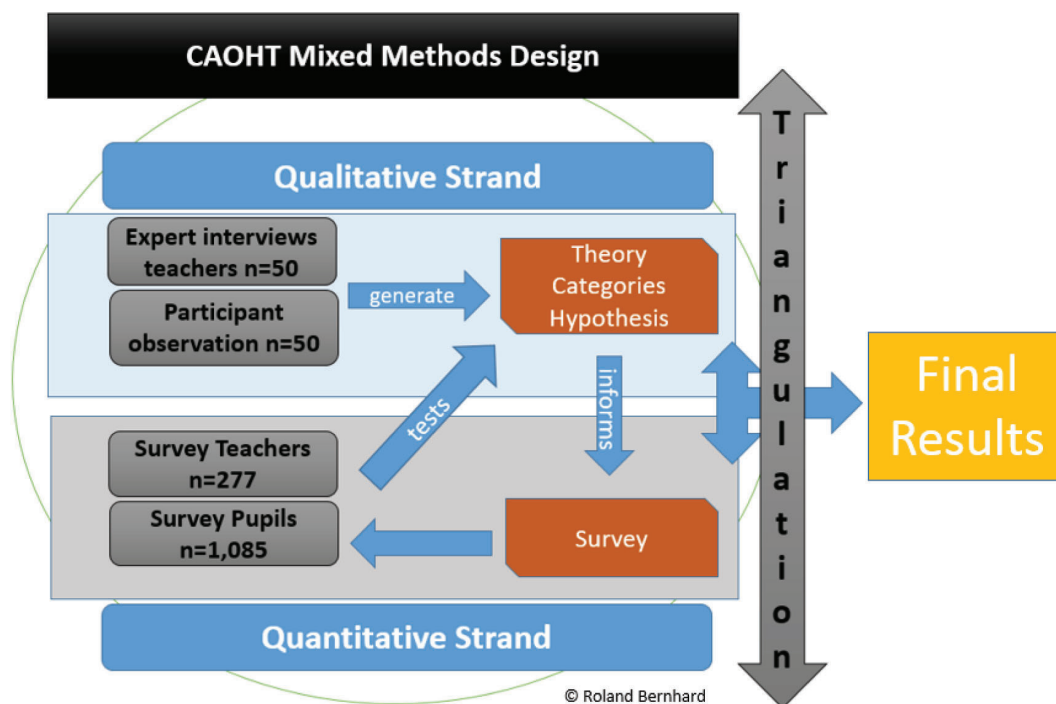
CAOHT Mixed Methods Design

Qualitative Strand

Expert interviews teachers n=50

Participant observation n=50

generate

Theory
Categories
Hypothesis

informs

tests

Survey Teachers n=277

Survey Pupils n=1,085

Survey

Quantitative Strand

Triangulation

Final Results

© Roland Bernhard